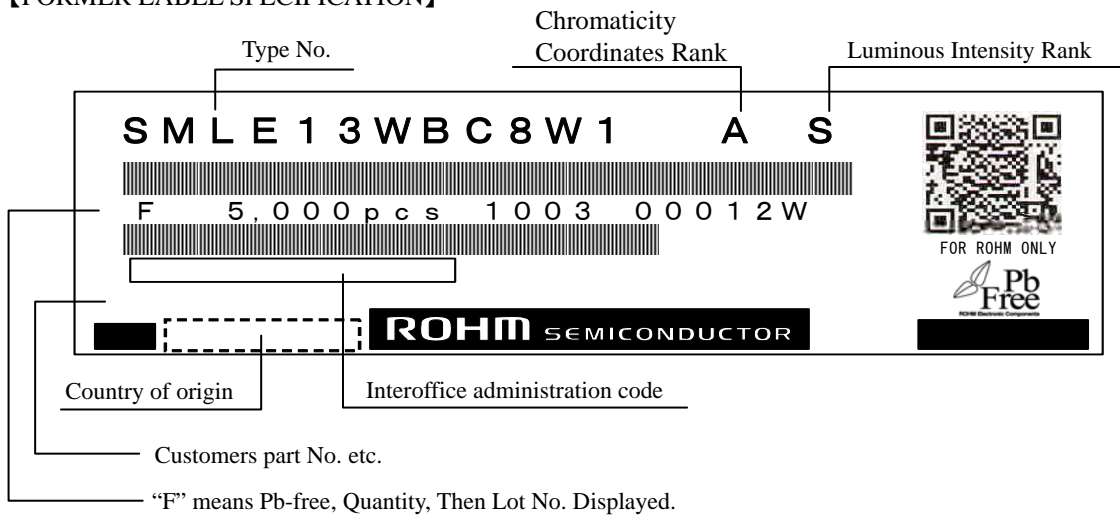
【FORMER LABEL SPECIFICATION】

Type No.

Chromaticity Coordinates Rank

Luminous Intensity Rank

SMLE13WBC8W1 A S

F 5,000pcs 1003 00012W

FOR ROHM ONLY

Pb Free

ROHM Electronic Components

ROHM SEMICONDUCTOR

Country of origin

Interoffice administration code

Customers part No. etc.

"F" means Pb-free, Quantity, Then Lot No. Displayed.